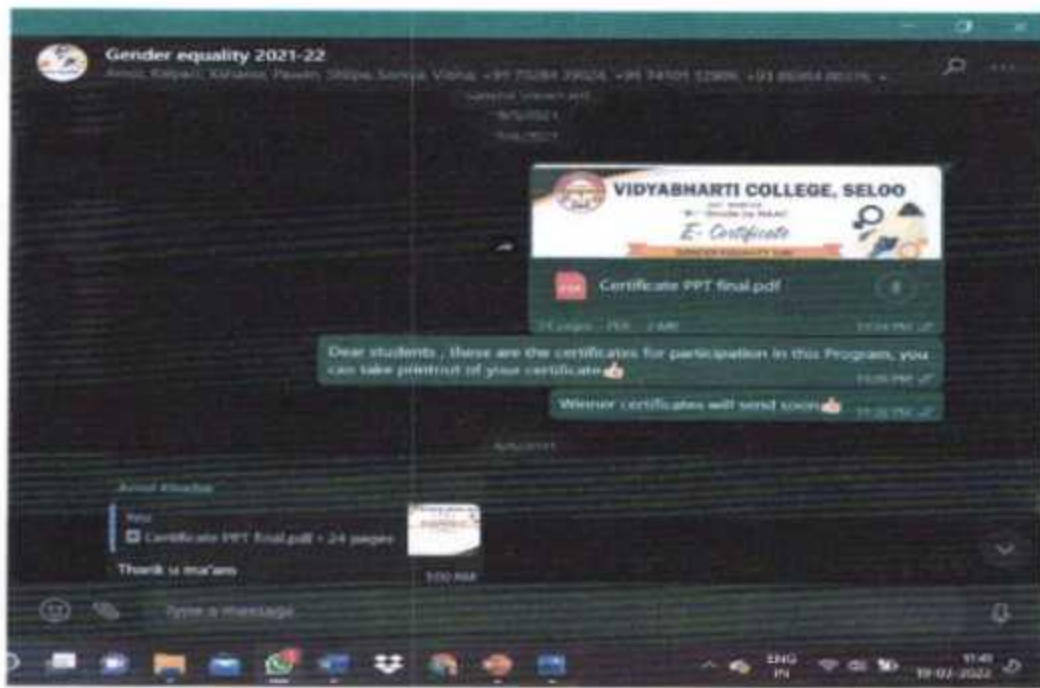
Gender equality 2021-22
Amol, Kalpani, Kshama, Pawan, Shilpa, Soniya, Vishal, +91 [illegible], +91 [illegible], +91 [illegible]

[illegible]
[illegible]
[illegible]

VIDYABHARTI COLLEGE, SELOO
E- Certificate

PDF Certificate PPT final.pdf
24 pages · PDF · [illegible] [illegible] PM

Dear students , these are the certificates for participation in this Program, you can take printout of your certificate👍 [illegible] PM

Winner certificates will send soon👍 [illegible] PM

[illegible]

Amol Khadse
You
Certificate PPT final.pdf • 24 pages
Thank u ma'am
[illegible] AM

Type a message

ENG IN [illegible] 19-02-2022